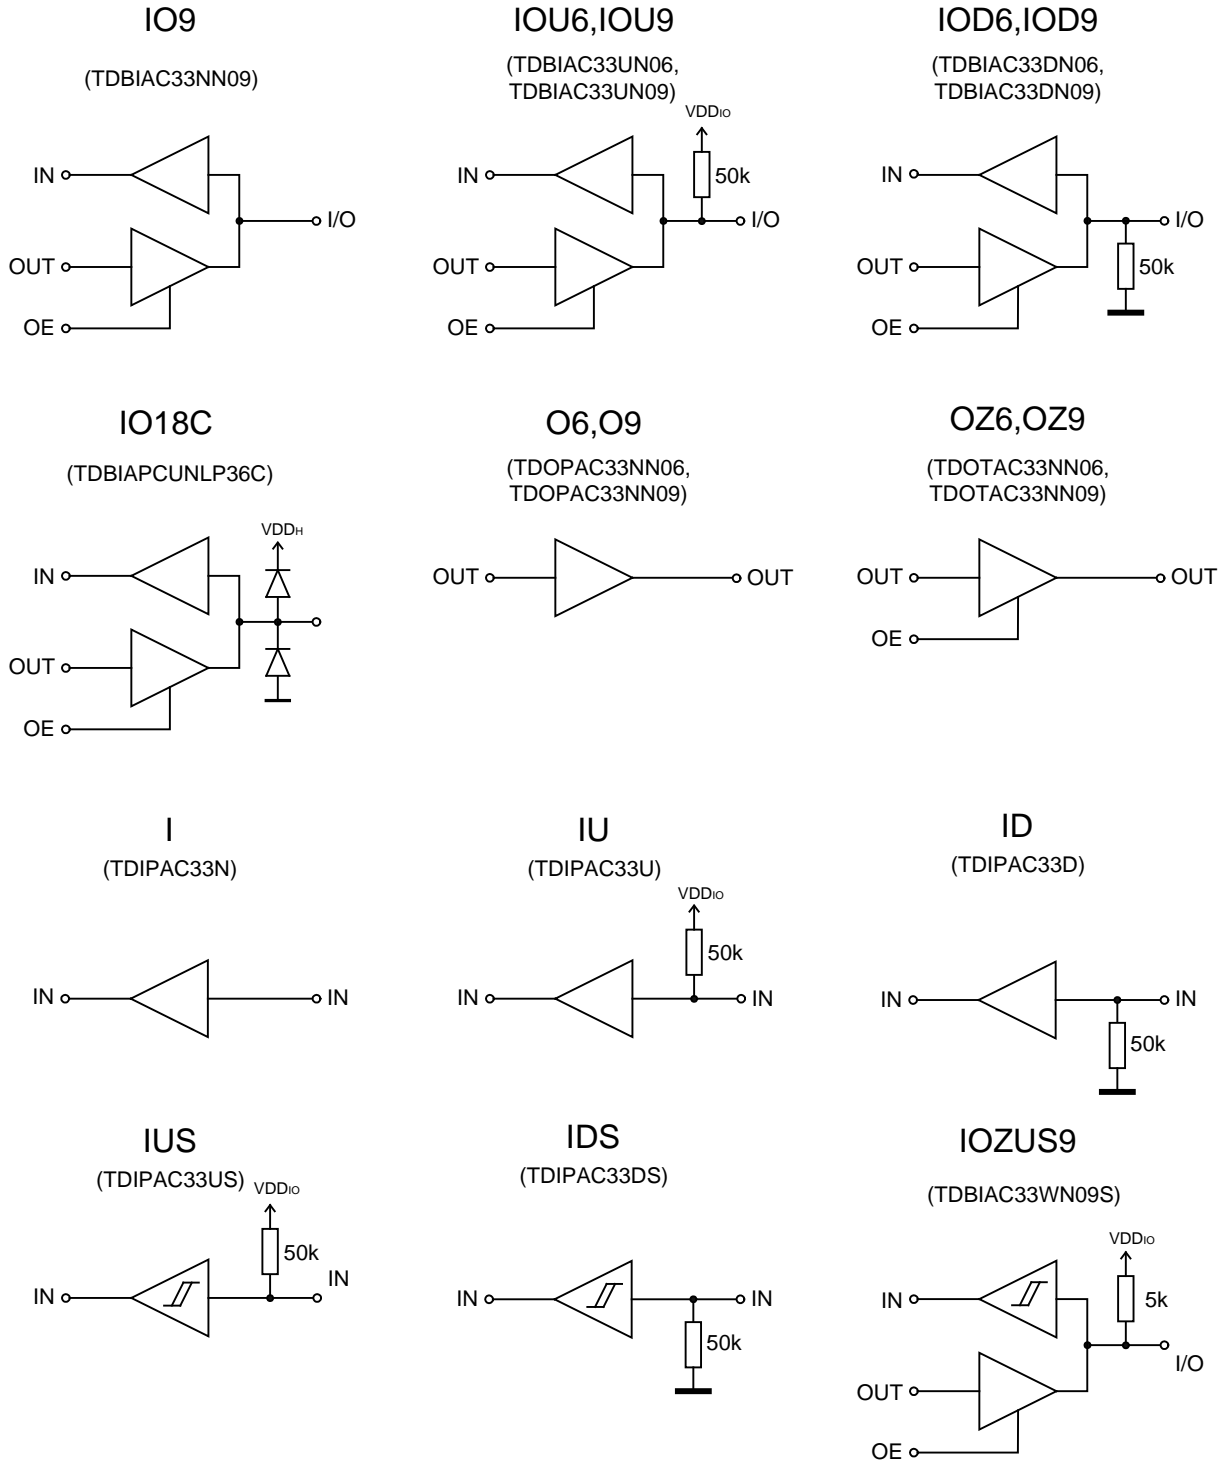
IO9

(TDBIAC33NN09)

IN

OUT

OE

I/O

IOU6,IOU9

(TDBIAC33UN06, TDBIAC33UN09)

VDD$_{IO}$

50k

IN

OUT

OE

I/O

IOD6,IOD9

(TDBIAC33DN06, TDBIAC33DN09)

IN

OUT

OE

I/O

50k

IO18C

(TDBIAPCUNLP36C)

VDD$_{H}$

IN

OUT

OE

O6,O9

(TDOPAC33NN06, TDOPAC33NN09)

OUT

OUT

OZ6,OZ9

(TDOTAC33NN06, TDOTAC33NN09)

OUT

OE

OUT

I

(TDIPAC33N)

IN

IN

IU

(TDIPAC33U)

VDD$_{IO}$

50k

IN

IN

ID

(TDIPAC33D)

IN

IN

50k

IUS

(TDIPAC33US)

VDD$_{IO}$

50k

IN

IN

IDS

(TDIPAC33DS)

IN

IN

50k

IOZUS9

(TDBIAC33WN09S)

VDD$_{IO}$

5k

IN

OUT

OE

I/O